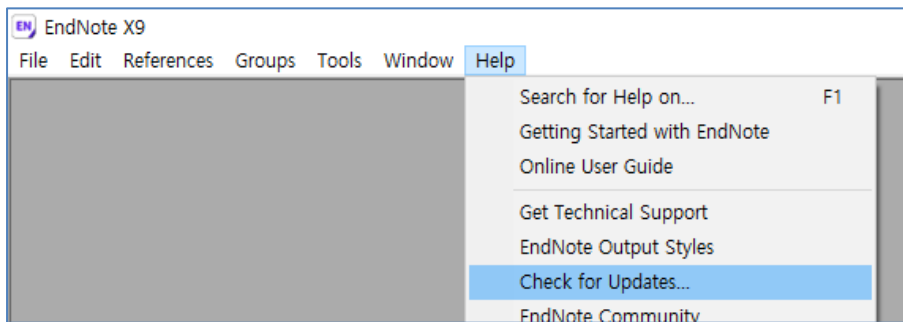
EN EndNote X9

File Edit References Groups Tools Window Help

Search for Help on... F1
Getting Started with EndNote
Online User Guide
Get Technical Support
EndNote Output Styles
Check for Updates...
EndNote Community